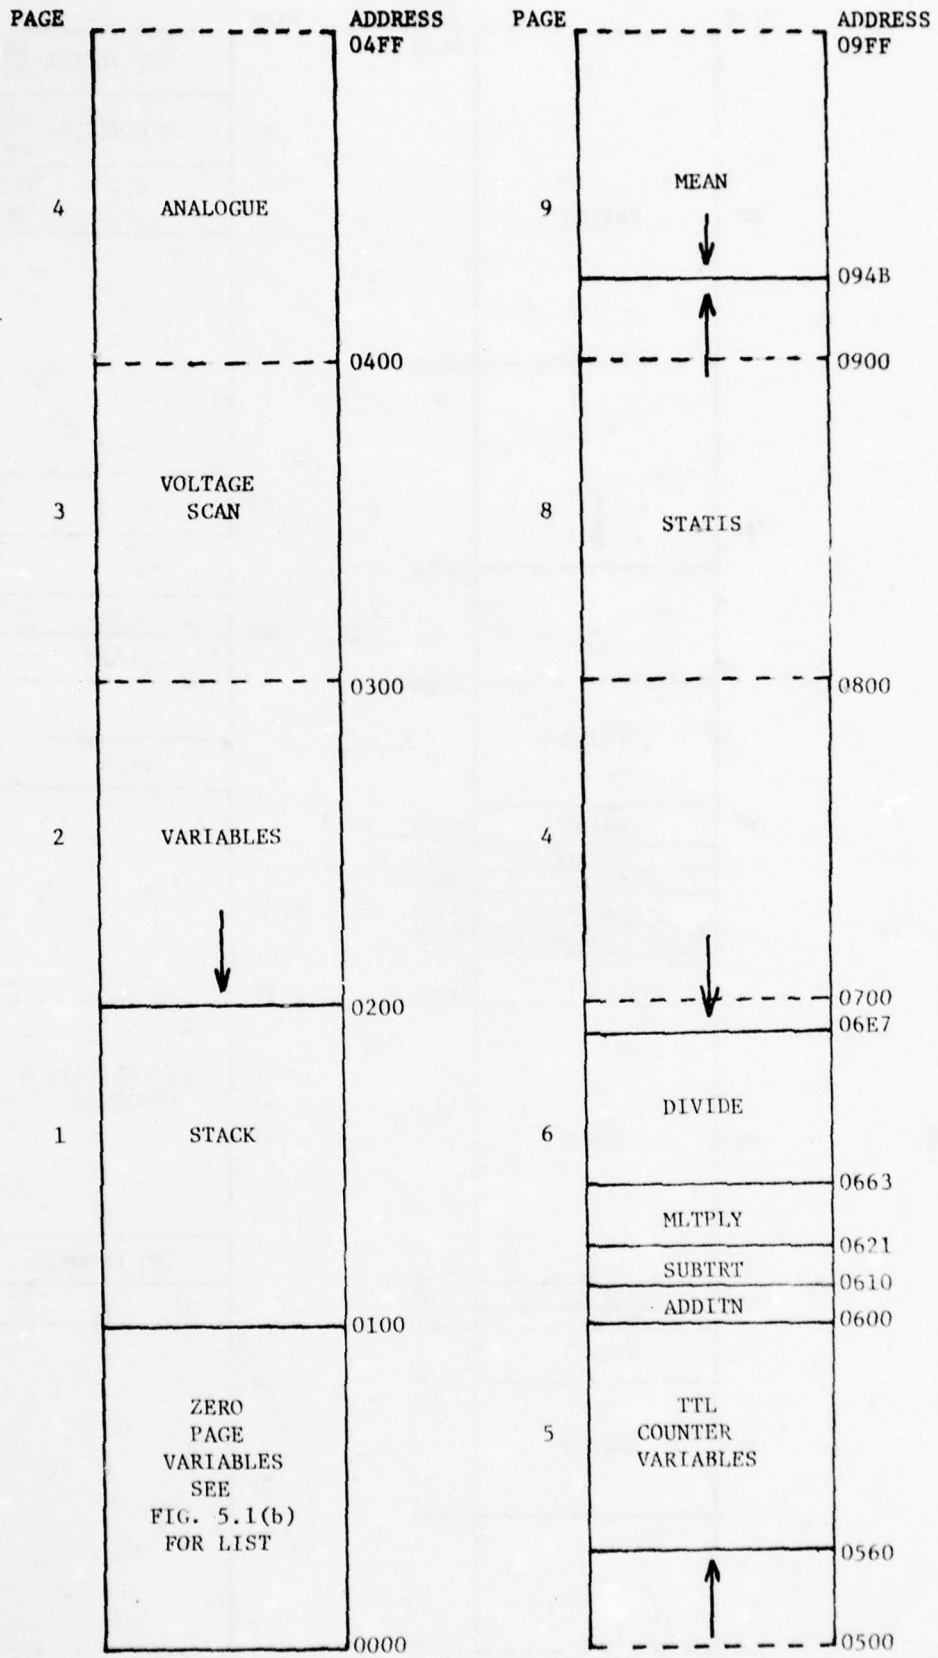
PAGE ADDRESS
04FF

4 ANALOGUE

0400

3 VOLTAGE SCAN

0300

2 VARIABLES

0200

1 STACK

0100

ZERO PAGE VARIABLES SEE FIG. 5.1(b) FOR LIST

0000

PAGE ADDRESS
09FF

9 MEAN

094B

0900

8 STATIS

0800

4

0700
06E7

6 DIVIDE

0663

MLTPLY

0621

SUBTRT

0610

ADDITN

0600

5 TTL COUNTER VARIABLES

0560

0500